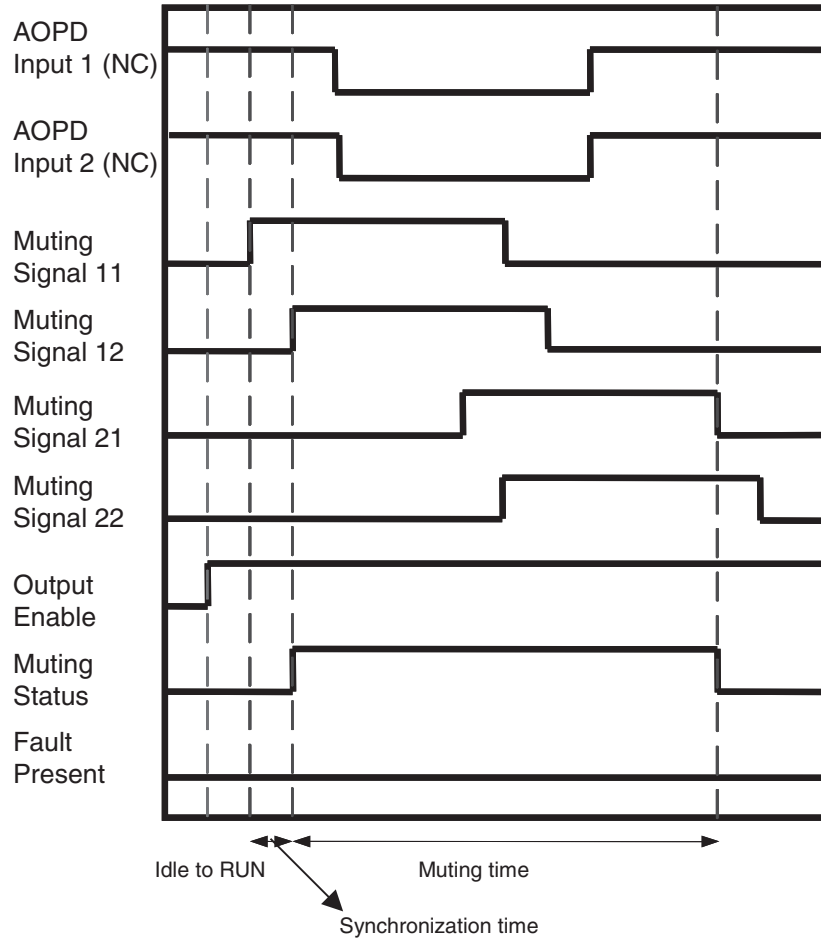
AOPD
Input 1 (NC)

AOPD
Input 2 (NC)

Muting
Signal 11

Muting
Signal 12

Muting
Signal 21

Muting
Signal 22

Output
Enable

Muting
Status

Fault
Present

Idle to RUN

Muting time

Synchronization time